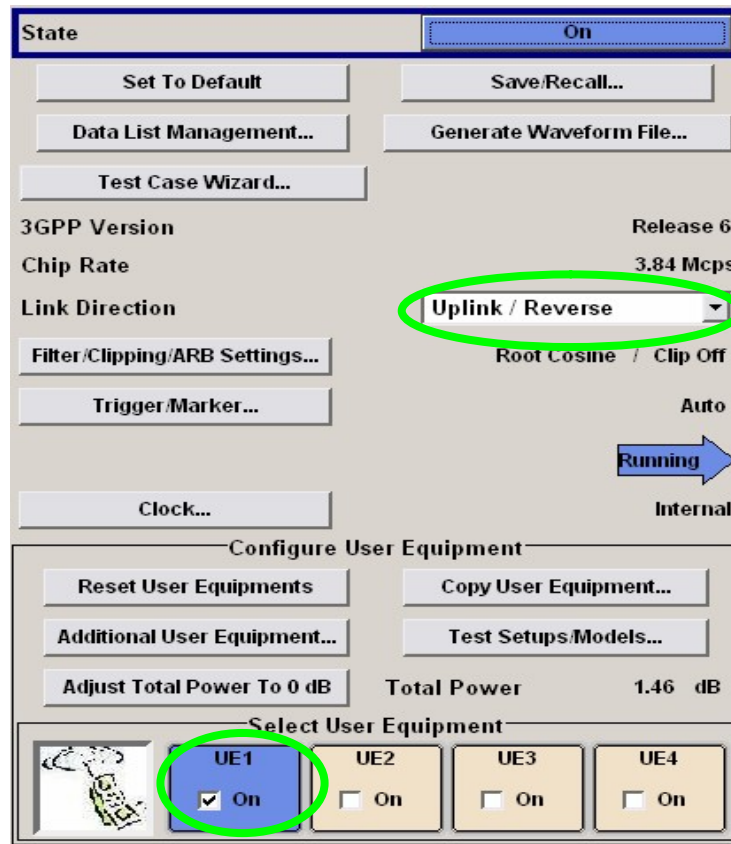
State | On

Set To Default
Save/Recall...
Data List Management...
Generate Waveform File...
Test Case Wizard...

3GPP Version | Release 6
Chip Rate | 3.84 Mcps
Link Direction | Uplink / Reverse

Filter/Clipping/ARB Settings... | Root Cosine / Clip Off
Trigger/Marker... | Auto
Running
Clock... | Internal

Configure User Equipment
Reset User Equipments
Copy User Equipment...
Additional User Equipment...
Test Setups/Models...
Adjust Total Power To 0 dB
Total Power 1.46 dB

Select User Equipment
UE1 ☑ On
UE2 ☐ On
UE3 ☐ On
UE4 ☐ On